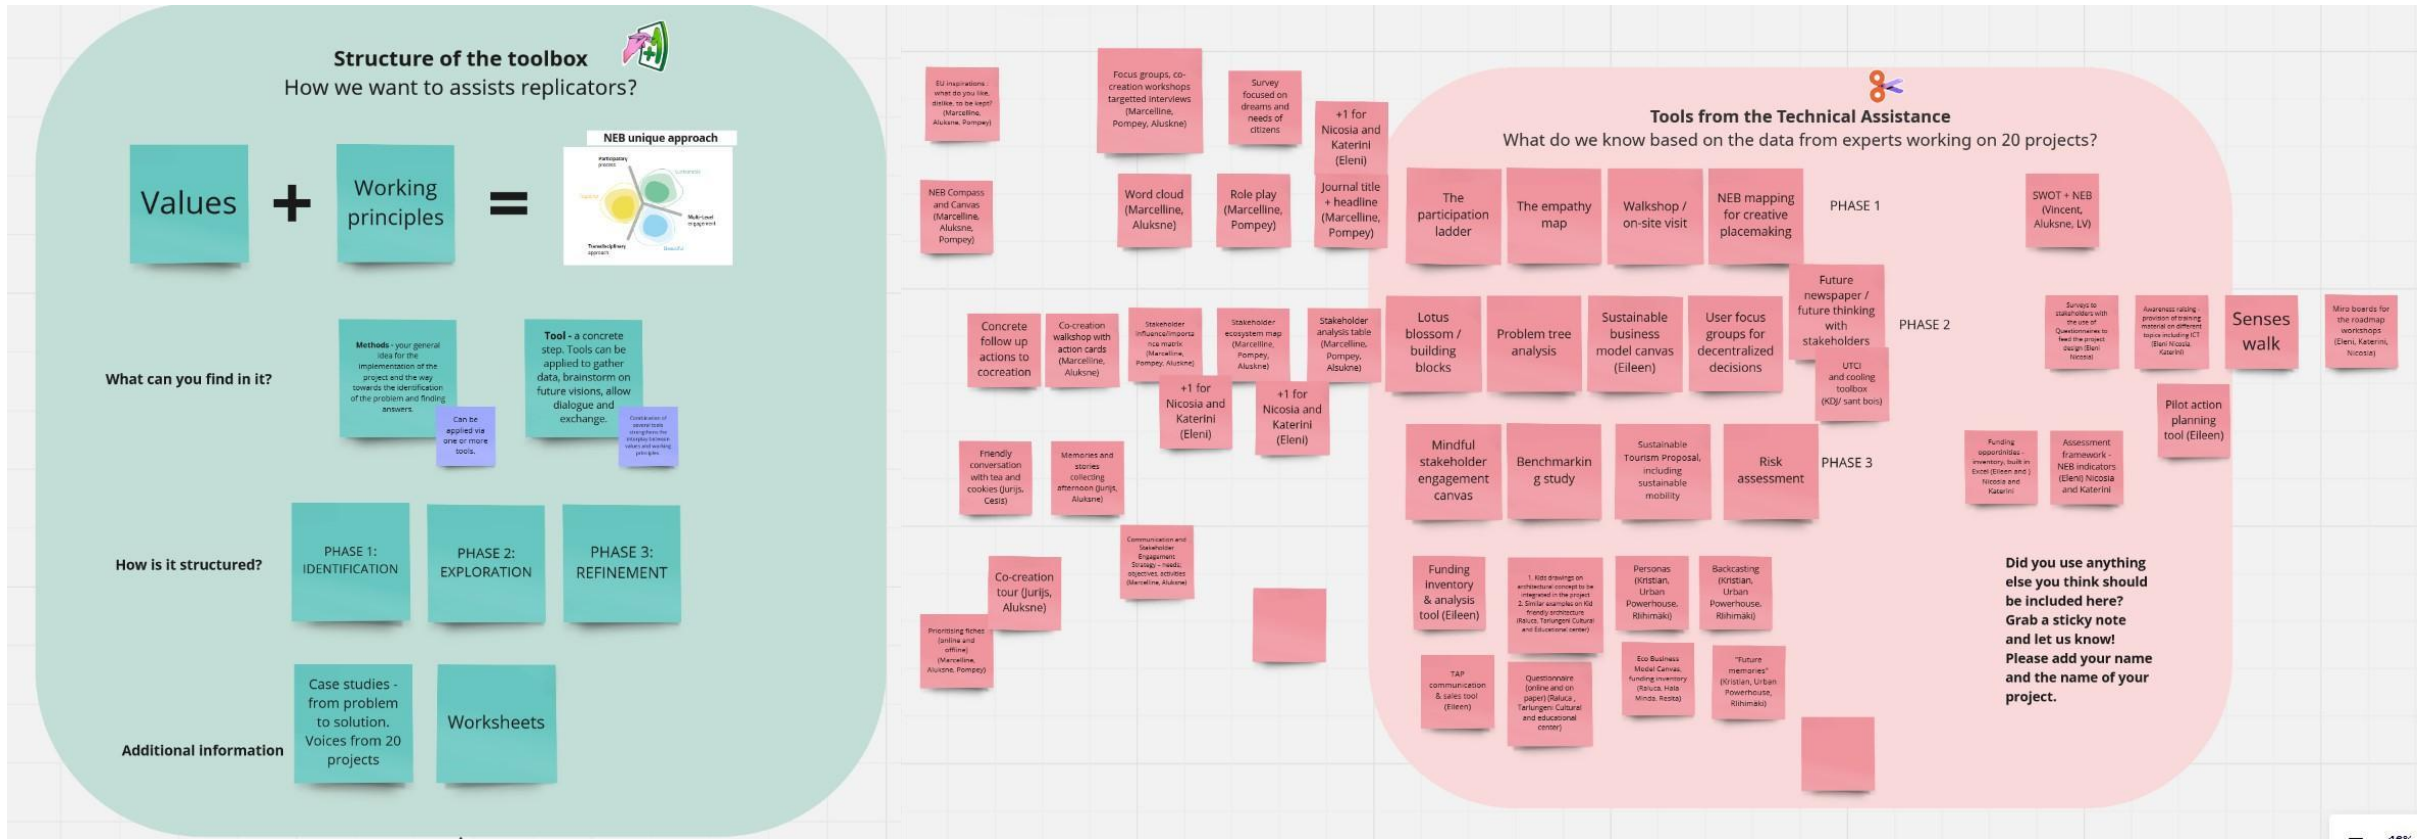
Structure of the toolbox
How we want to assists replicators?

Values + Working principles = NEB unique approach

Participatory process
Sustainable
Inclusive
Multi-level engagement
Transdisciplinary approach
Beautiful

What can you find in it?

Methods - your general idea for the implementation of the project and the way towards the identification of the problem and finding answers.

Can be applied via one or more tools.

Tool - a concrete step. Tools can be applied to gather data, brainstorm on future visions, allow dialogue and exchange.

Combination of several tools strengthens the interplay between values and working principles

How is it structured?

PHASE 1: IDENTIFICATION

PHASE 2: EXPLORATION

PHASE 3: REFINEMENT

Additional information

Case studies - from problem to solution. Voices from 20 projects

Worksheets

EU inspirations - what do you like, dislike, to be kept? (Marcelline, Aluksne, Pompey)

Focus groups, co-creation workshops targetted interviews (Marcelline, Pompey, Aluksne)

Survey focused on dreams and needs of citizens

+1 for Nicosia and Katerini (Eleni)

NEB Compass and Canvas (Marcelline, Aluksne, Pompey)

Word cloud (Marcelline, Aluksne)

Role play (Marcelline, Pompey)

Journal title + headline (Marcelline, Pompey)

Tools from the Technical Assistance
What do we know based on the data from experts working on 20 projects?

The participation ladder

The empathy map

Walkshop / on-site visit

NEB mapping for creative placemaking

PHASE 1

SWOT + NEB (Vincent, Aluksne, LV)

Future newspaper / future thinking with stakeholders

PHASE 2

Concrete follow up actions to cocreation

Co-creation walkshop with action cards (Marcelline, Aluksne)

Stakeholder influence/importance matrix (Marcelline, Pompey, Aluksne)

Stakeholder ecosystem map (Marcelline, Pompey, Aluksne)

Stakeholder analysis table (Marcelline, Pompey, Aluksne)

Lotus blossom / building blocks

Problem tree analysis

Sustainable business model canvas (Eileen)

User focus groups for decentralized decisions

UTCI and cooling toolbox (KD)/ sant bois)

Surveys to stakeholders with the use of Questionnaires to feed the project design (Eleni Nicosia)

Awareness raising - provision of training material on different topics including ICT (Eleni Nicosia Katerini)

Senses walk

Miro boards for the roadmap workshops (Eleni, Katerini, Nicosia)

+1 for Nicosia and Katerini (Eleni)

+1 for Nicosia and Katerini (Eleni)

Pilot action planning tool (Eileen)

Friendly conversation with tea and cookies (Jurijs, Cesis)

Memories and stories collecting afternoon (Jurijs, Aluksne)

Mindful stakeholder engagement canvas

Benchmarking study

Sustainable Tourism Proposal, including sustainable mobility

Risk assessment

PHASE 3

Funding opportunities - inventory, built in Excel (Eileen and ) Nicosia and Katerini

Assessment framework - NEB indicators (Eleni) Nicosia and Katerini

Communication and Stakeholder Engagement Strategy - needs, objectives, activities (Marcelline, Aluksne)

Co-creation tour (Jurijs, Aluksne)

Funding inventory & analysis tool (Eileen)

1. Kids drawings on architectural concept to be integrated in the project 2. Similar examples on Kid friendly architecture (Raluca, Tarlungeni Cultural and Educational center)

Personas (Kristian, Urban Powerhouse, Riihimäki)

Backcasting (Kristian, Urban Powerhouse, Riihimäki)

Did you use anything else you think should be included here? Grab a sticky note and let us know! Please add your name and the name of your project.

Prioritising fiches (online and offline) (Marcelline, Aluksne, Pompey)

TAP communication & sales tool (Eileen)

Questionnaire (online and on paper) (Raluca , Tarlungeni Cultural and educational center)

Eco Business Model Canvas, funding inventory (Raluca, Hala Minda, Resita)

"Future memories" (Kristian, Urban Powerhouse, Riihimäki)